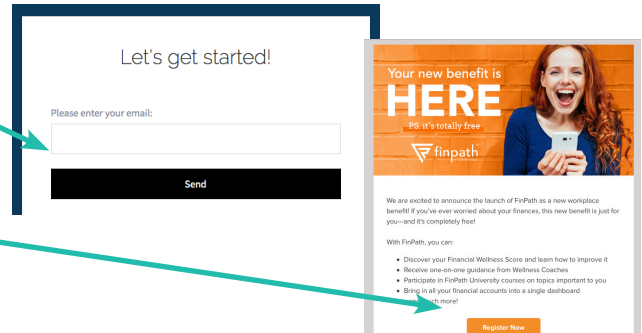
Let's get started!

Please enter your email:

Send

Your new benefit is
HERE
PS: it's totally free
finpath

We are excited to announce the launch of FinPath as a new workplace benefit! If you've ever worried about your finances, this new benefit is just for you—and it's completely free!

With FinPath, you can:

- Discover your Financial Wellness Score and learn how to improve it
- Receive one-on-one guidance from Wellness Coaches
- Participate in FinPath University courses on topics important to you
- Bring in all your financial accounts into a single dashboard
- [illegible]uch more!

Register Now